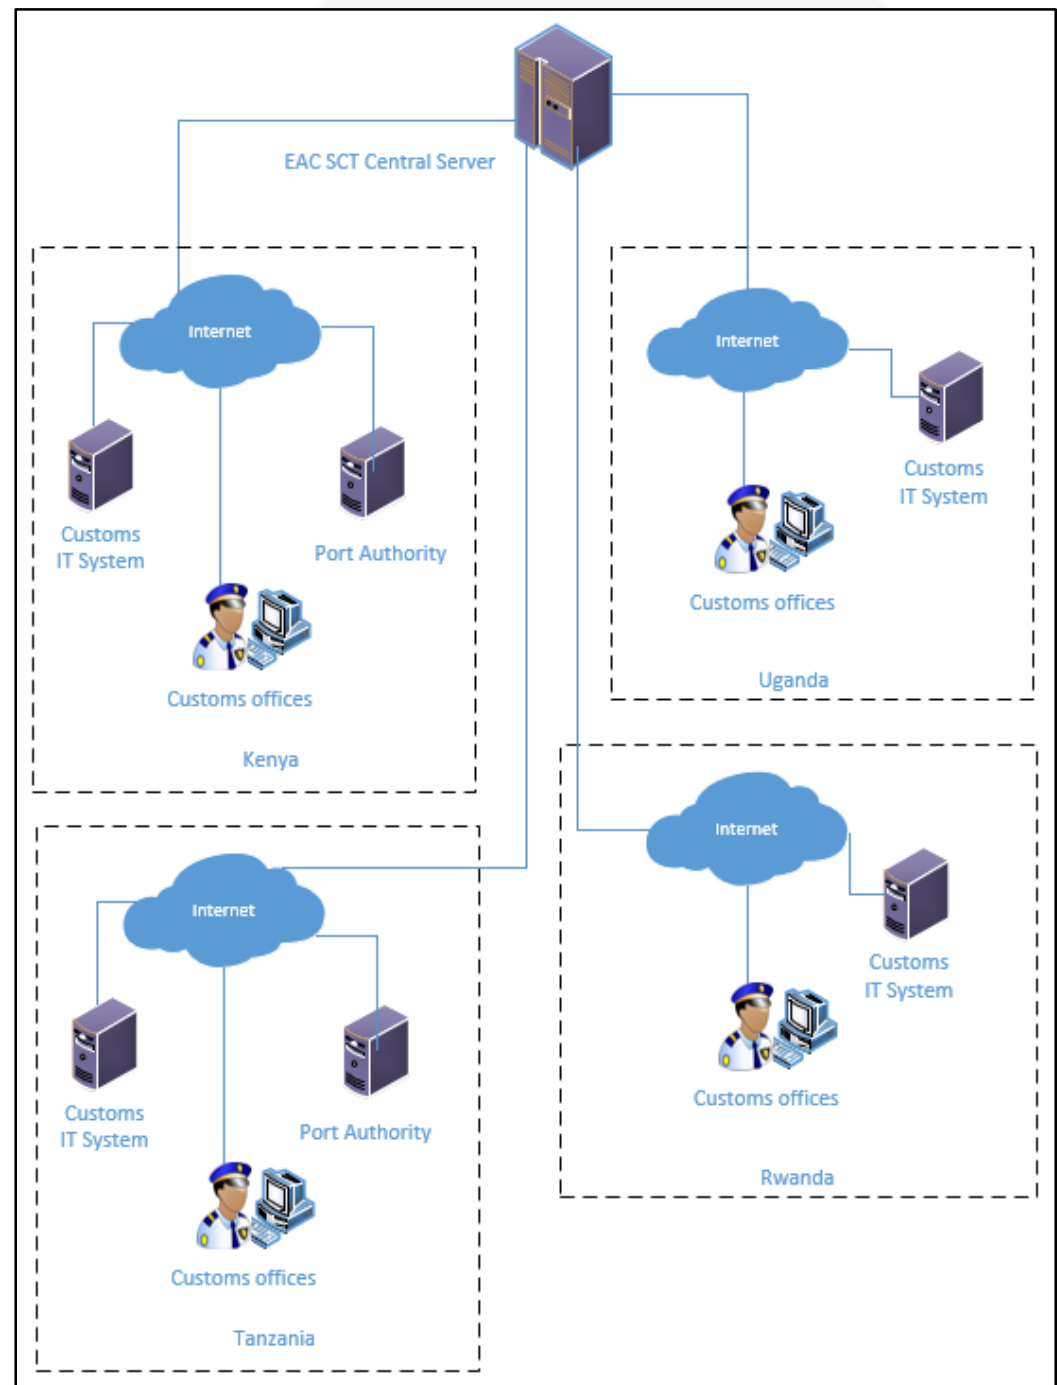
EAC SCT Central Server

Internet

Customs IT System

Port Authority

Customs offices

Kenya

Internet

Customs IT System

Customs offices

Uganda

Internet

Customs IT System

Port Authority

Customs offices

Tanzania

Internet

Customs IT System

Customs offices

Rwanda